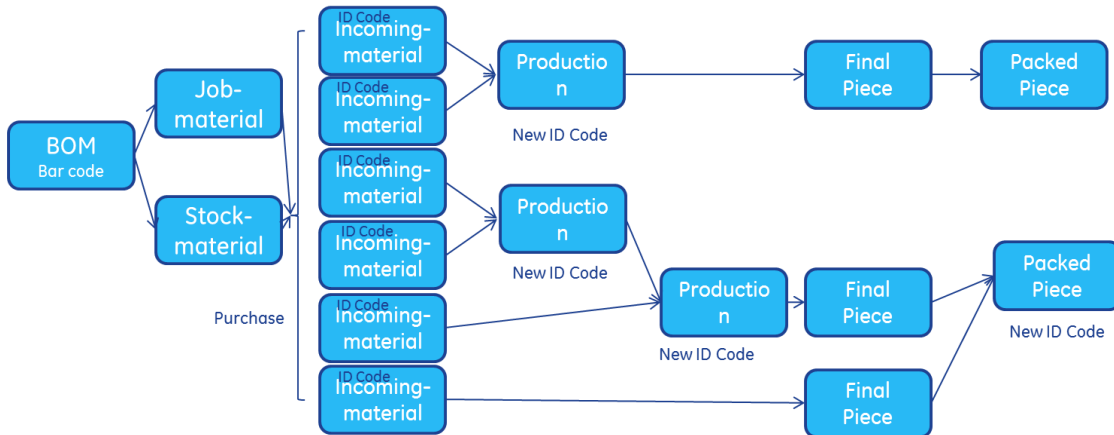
BOM
Bar code

Job-material

Stock-material

Purchase

ID Code
Incoming-material

ID Code
Incoming-material

ID Code
Incoming-material

ID Code
Incoming-material

ID Code
Incoming-material

ID Code
Incoming-material

Productio
n

New ID Code

Productio
n

New ID Code

Productio
n

New ID Code

Final Piece

Final Piece

Final Piece

Packed Piece

Packed Piece

New ID Code